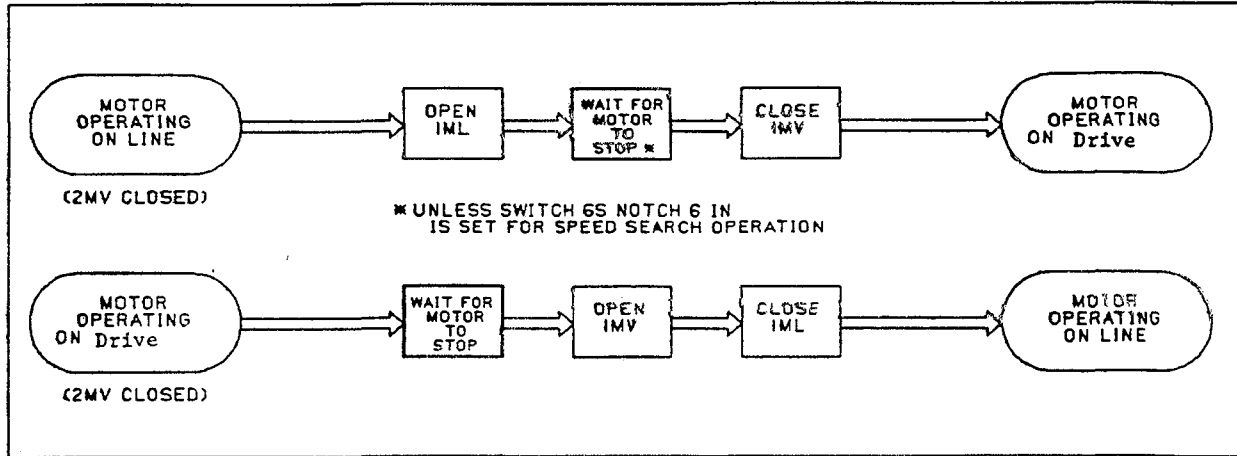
MOTOR OPERATING ON LINE

(2MV CLOSED)

OPEN IML

WAIT FOR MOTOR TO STOP *

CLOSE IMV

MOTOR OPERATING ON Drive

* UNLESS SWITCH 6S NOTCH 6 IN IS SET FOR SPEED SEARCH OPERATION

MOTOR OPERATING ON Drive

(2MV CLOSED)

WAIT FOR MOTOR TO STOP

OPEN IMV

CLOSE IML

MOTOR OPERATING ON LINE